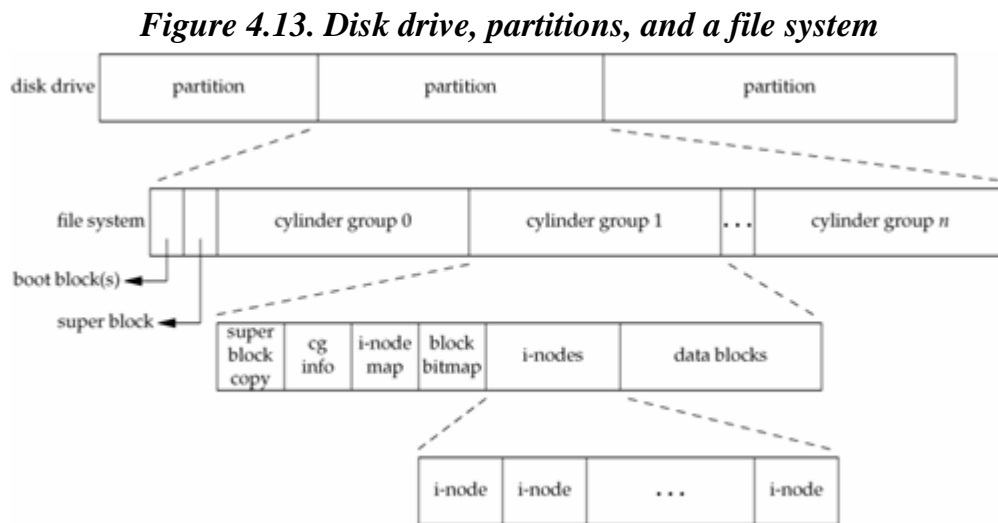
Figure 4.13. Disk drive, partitions, and a file system

disk drive

partition

partition

partition

file system

cylinder group 0

cylinder group 1

...

cylinder group $n$

boot block(s)

super block

super block copy

cg info

i-node map

block bitmap

i-nodes

data blocks

i-node

i-node

...

i-node